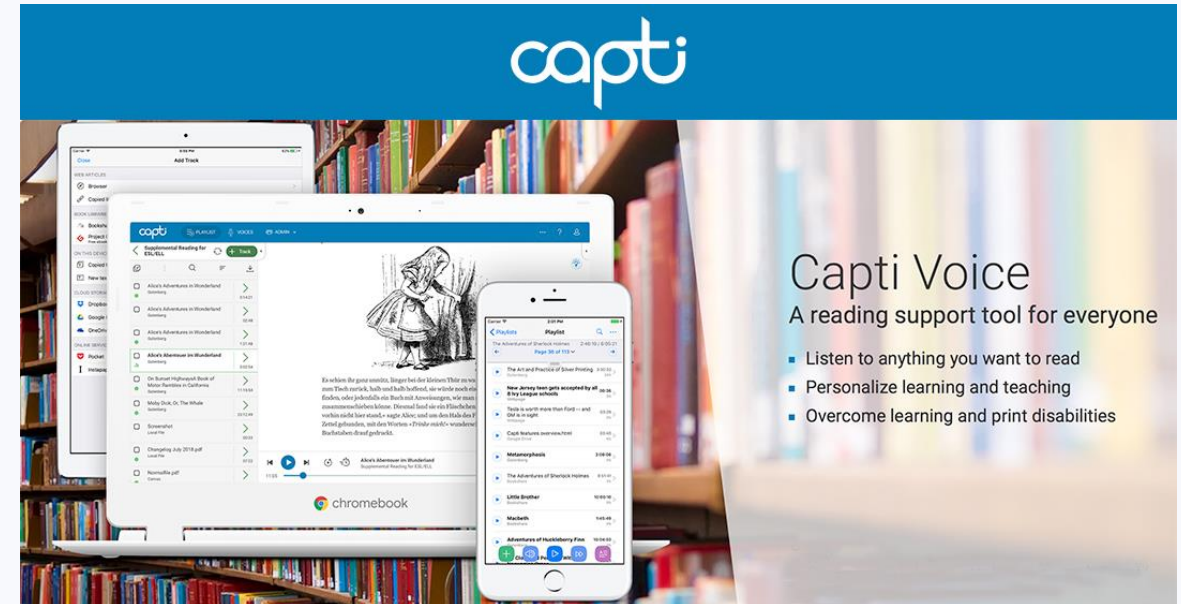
capti

Capti Voice
A reading support tool for everyone

Listen to anything you want to read
Personalize learning and teaching
Overcome learning and print disabilities

Done
Add Track
Browser
Bookshare
Dropbox
Google Drive
OneDrive
Pocket
Instapaper

capti
PLAYLIST
VOICES
ADMIN
Supplemental Reading for ESL/ELL
+ Track
Alice's Adventures in Wonderland
Gutenberg
Alice's Adventures in Wonderland
Alice's Adventures in Wonderland
Alice's Abenteuer im Wunderland
On Sunset Highways/A Book of Motor Rambles in California
Moby Dick; Or, The Whale
Screenshot
Changelog July 2018.pdf
Normalfile.pdf
Alice's Abenteuer im Wunderland
Supplemental Reading for ESL/ELL
chromebook

Playlists
Playlist
The Adventures of Sherlock Holmes
Page 30 of 115
The Art and Practice of Silver Printing
New Jersey teen gets accepted by all 8 Ivy League schools
Tesla is worth more than Ford — and GM is in sight
Capti features overview.html
Metamorphosis
The Adventures of Sherlock Holmes
Little Brother
Macbeth
Adventures of Huckleberry Finn